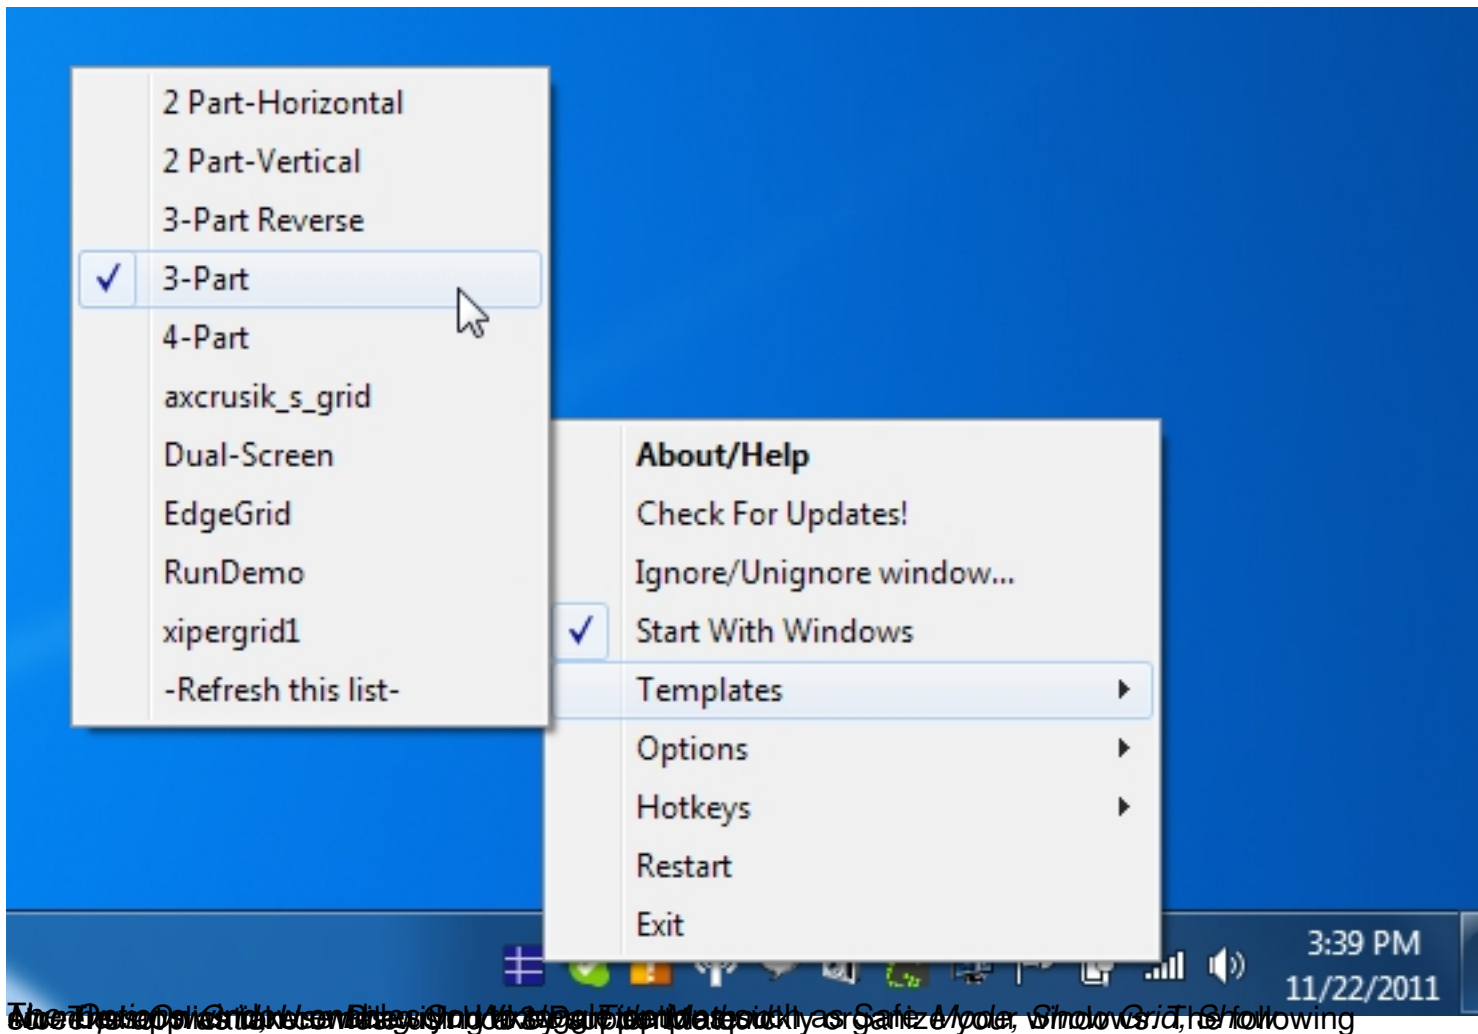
2 Part-Horizontal
2 Part-Vertical
3-Part Reverse
3-Part
4-Part
axcrusik_s_grid
Dual-Screen
EdgeGrid
RunDemo
xipergrid1
-Refresh this list-

About/Help
Check For Updates!
Ignore/Unignore window...
Start With Windows
Templates
Options
Hotkeys
Restart
Exit

3:39 PM
11/22/2011

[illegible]